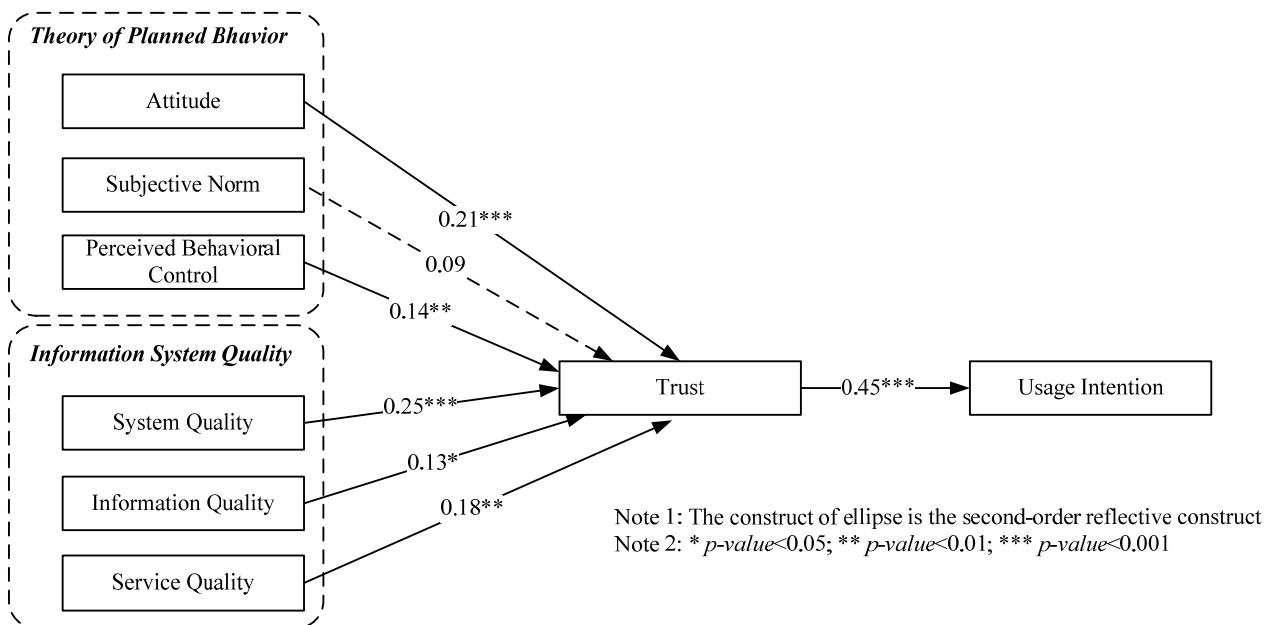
Theory of Planned Bhavior

Attitude

Subjective Norm

Perceived Behavioral Control

0.21***

0.09

0.14**

Information System Quality

System Quality

Information Quality

Service Quality

0.25***

0.13*

0.18**

Trust

0.45***

Usage Intention

Note 1: The construct of ellipse is the second-order reflective construct
Note 2: * p-value<0.05; ** p-value<0.01; *** p-value<0.001